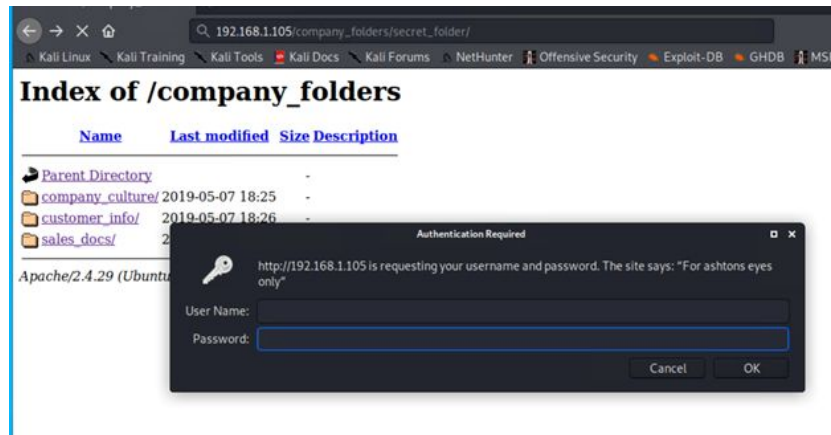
192.168.1.105/company_folders/secret_folder/

Kali Linux Kali Training Kali Tools Kali Docs Kali Forums NetHunter Offensive Security Exploit-DB GHDB MSF

Index of /company_folders

| Name | Last modified | Size | Description |
|---|---|---|---|
| Parent Directory | | - | |
| company_culture/ | 2019-05-07 18:25 | - | |
| customer_info/ | 2019-05-07 18:26 | - | |
| sales_docs/ | 2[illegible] | | |

Apache/2.4.29 (Ubuntu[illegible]

Authentication Required

http://192.168.1.105 is requesting your username and password. The site says: "For ashtons eyes only"

User Name:

Password:

Cancel OK